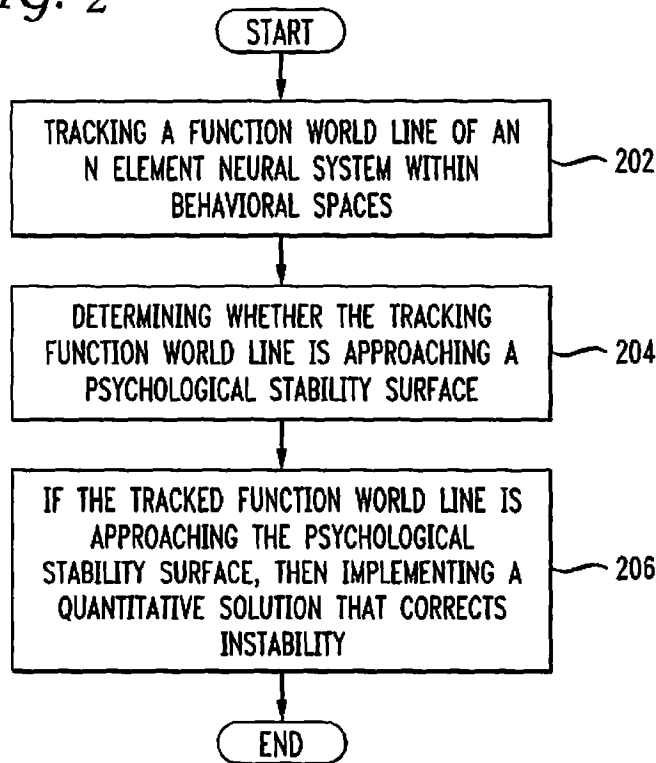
Fig. 2

START

TRACKING A FUNCTION WORLD LINE OF AN N ELEMENT NEURAL SYSTEM WITHIN BEHAVIORAL SPACES

202

DETERMINING WHETHER THE TRACKING FUNCTION WORLD LINE IS APPROACHING A PSYCHOLOGICAL STABILITY SURFACE

204

IF THE TRACKED FUNCTION WORLD LINE IS APPROACHING THE PSYCHOLOGICAL STABILITY SURFACE, THEN IMPLEMENTING A QUANTITATIVE SOLUTION THAT CORRECTS INSTABILITY

206

END